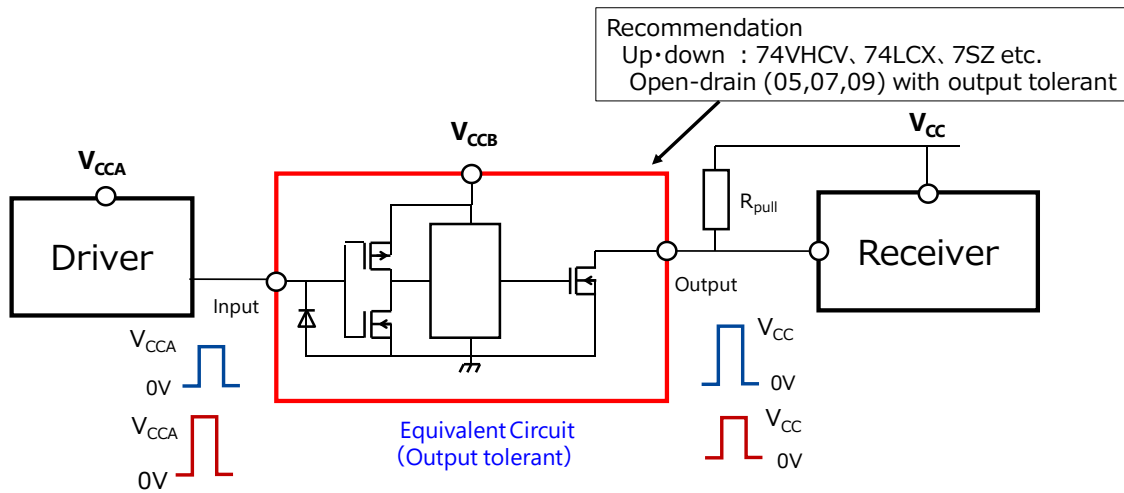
Recommendation
Up･down : 74VHCV、74LCX、7SZ etc.
Open-drain (05,07,09) with output tolerant

$V_{CCB}$

$V_{CC}$

$V_{CCA}$

Driver

$R_{pull}$

Receiver

Input

Output

$V_{CCA}$

0V

$V_{CC}$

0V

$V_{CCA}$

0V

$V_{CC}$

0V

Equivalent Circuit
(Output tolerant)